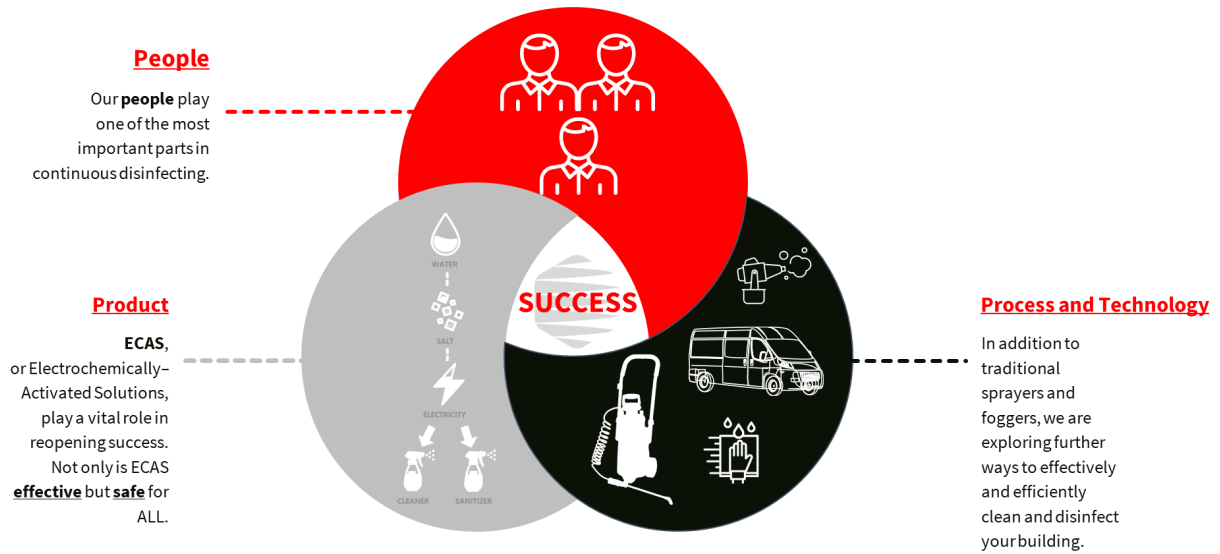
People

Our **people** play one of the most important parts in continuous disinfecting.

Product

**ECAS**, or Electrochemically– Activated Solutions, play a vital role in reopening success. Not only is ECAS **effective** but **safe** for ALL.

WATER

SALT

ELECTRICITY

CLEANER

SANITIZER

SUCCESS

Process and Technology

In addition to traditional sprayers and foggers, we are exploring further ways to effectively and efficiently clean and disinfect your building.